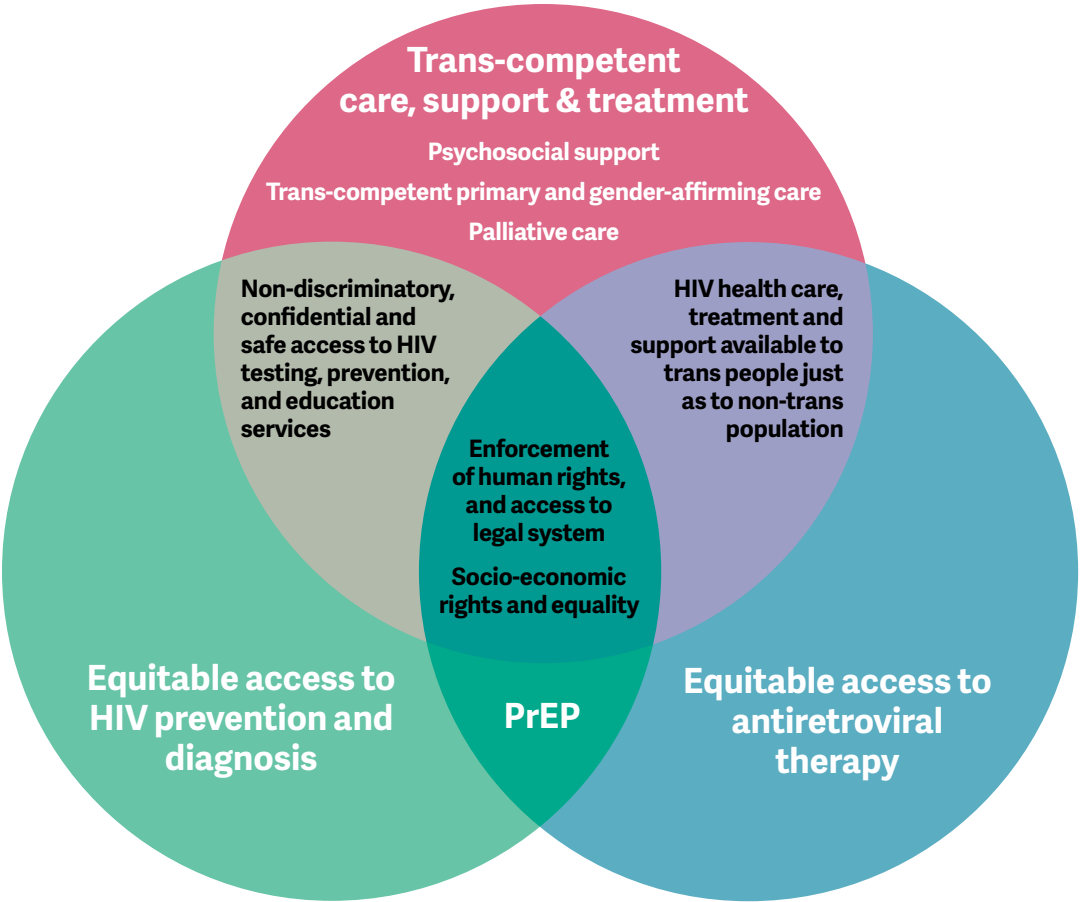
Trans-competent care, support & treatment

Psychosocial support

Trans-competent primary and gender-affirming care

Palliative care

Non-discriminatory, confidential and safe access to HIV testing, prevention, and education services

HIV health care, treatment and support available to trans people just as to non-trans population

Enforcement of human rights, and access to legal system

Socio-economic rights and equality

Equitable access to HIV prevention and diagnosis

PrEP

Equitable access to antiretroviral therapy